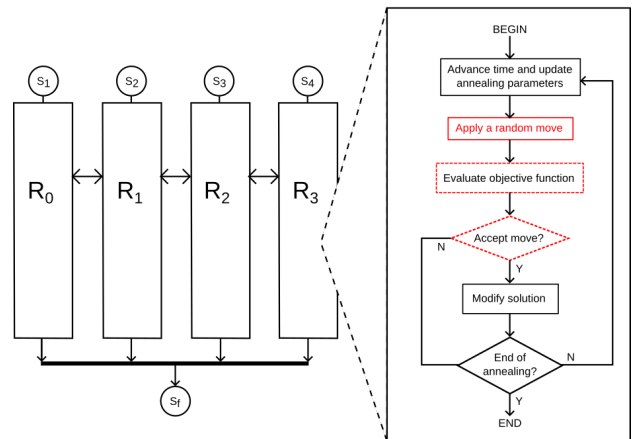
$S_1$ $S_2$ $S_3$ $S_4$

$R_0$ $R_1$ $R_2$ $R_3$

$S_f$

BEGIN

Advance time and update annealing parameters

Apply a random move

Evaluate objective function

Accept move?

N

Y

Modify solution

End of annealing?

N

Y

END